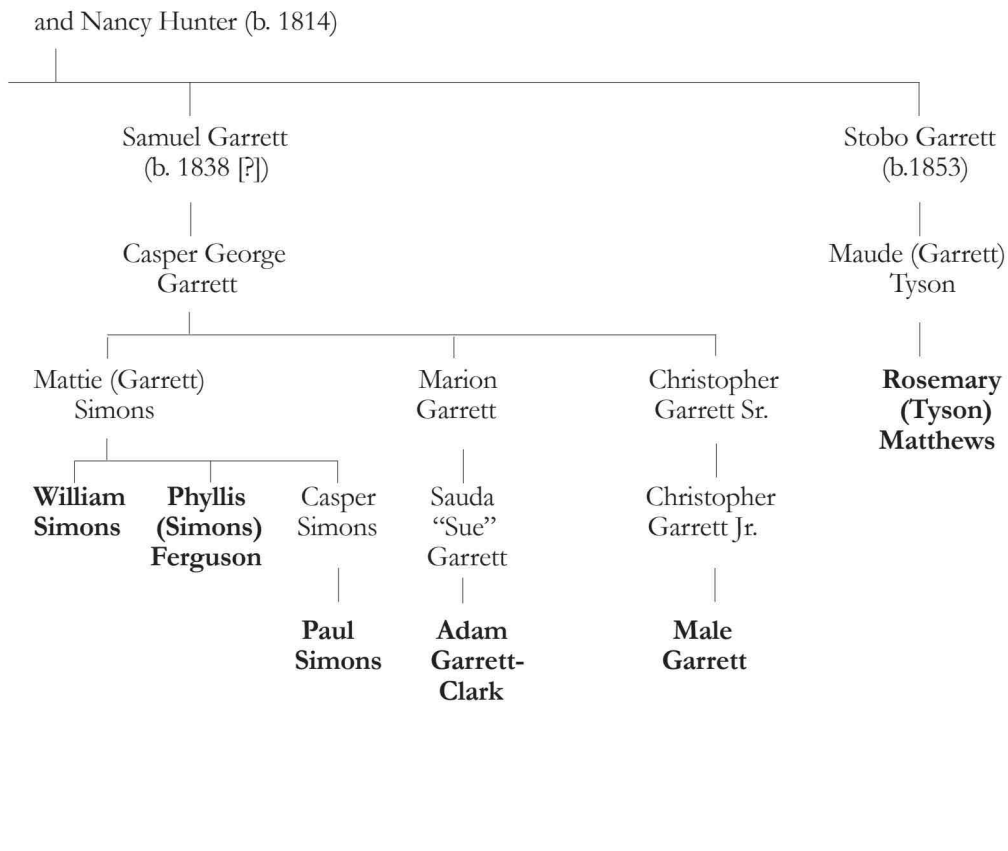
and Nancy Hunter (b. 1814)

Samuel Garrett (b. 1838 [?])

Casper George Garrett

Mattie (Garrett) Simons

William Simons

Phyllis (Simons) Ferguson

Casper Simons

Paul Simons

Marion Garrett

Sauda "Sue" Garrett

Adam Garrett-Clark

Christopher Garrett Sr.

Christopher Garrett Jr.

Male Garrett

Stobo Garrett (b.1853)

Maude (Garrett) Tyson

Rosemary (Tyson) Matthews